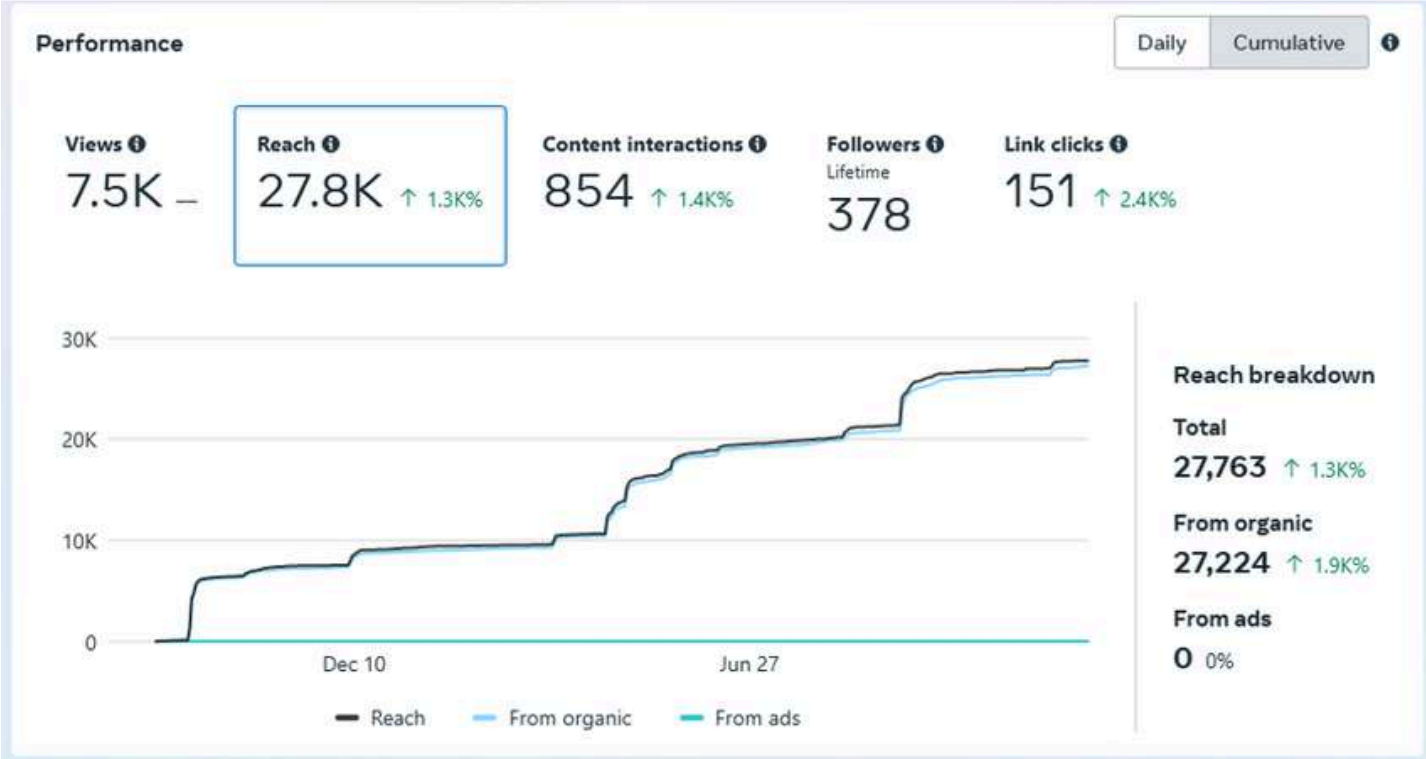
Performance

Daily Cumulative

Views
7.5K –

Reach
27.8K ↑ 1.3K%

Content interactions
854 ↑ 1.4K%

Followers
Lifetime
378

Link clicks
151 ↑ 2.4K%

30K
20K
10K
0

Dec 10
Jun 27

Reach
From organic
From ads

Reach breakdown

Total
27,763 ↑ 1.3K%

From organic
27,224 ↑ 1.9K%

From ads
0 0%